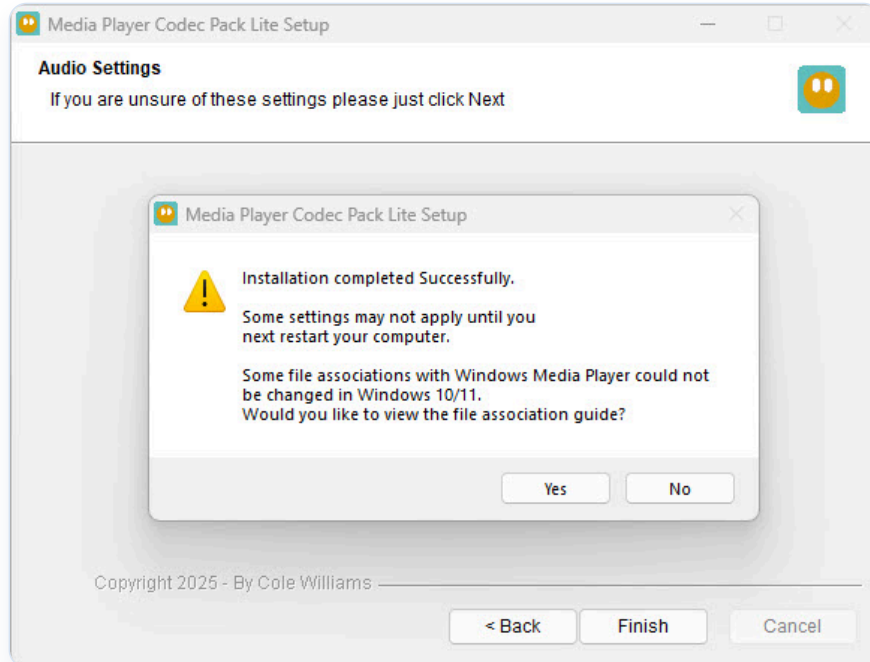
Media Player Codec Pack Lite Setup

Audio Settings
If you are unsure of these settings please just click Next

Media Player Codec Pack Lite Setup

Installation completed Successfully.

Some settings may not apply until you next restart your computer.

Some file associations with Windows Media Player could not be changed in Windows 10/11.
Would you like to view the file association guide?

Yes No

Copyright 2025 - By Cole Williams

< Back Finish Cancel